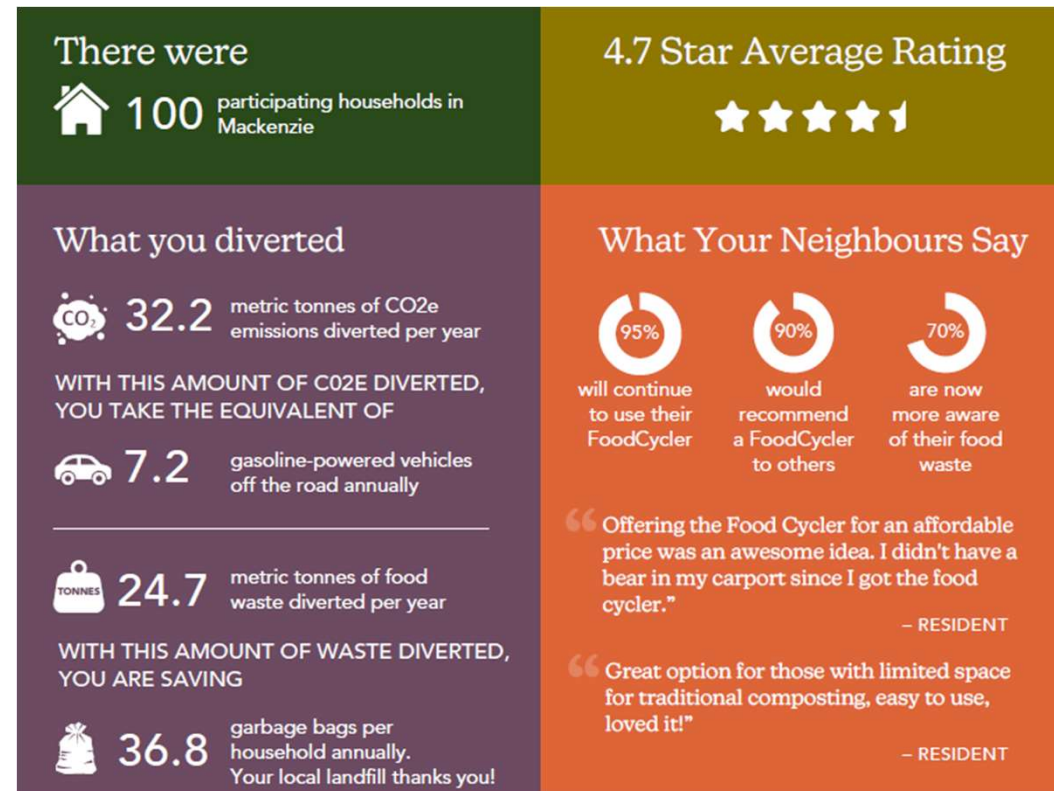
There were

100 participating households in Mackenzie

4.7 Star Average Rating

What you diverted

$CO_2$ 32.2 metric tonnes of CO2e emissions diverted per year

WITH THIS AMOUNT OF C02E DIVERTED, YOU TAKE THE EQUIVALENT OF

7.2 gasoline-powered vehicles off the road annually

TONNES 24.7 metric tonnes of food waste diverted per year

WITH THIS AMOUNT OF WASTE DIVERTED, YOU ARE SAVING

36.8 garbage bags per household annually. Your local landfill thanks you!

What Your Neighbours Say

95% will continue to use their FoodCycler

90% would recommend a FoodCycler to others

70% are now more aware of their food waste

"Offering the Food Cycler for an affordable price was an awesome idea. I didn't have a bear in my carport since I got the food cycler."

– RESIDENT

"Great option for those with limited space for traditional composting, easy to use, loved it!"

– RESIDENT